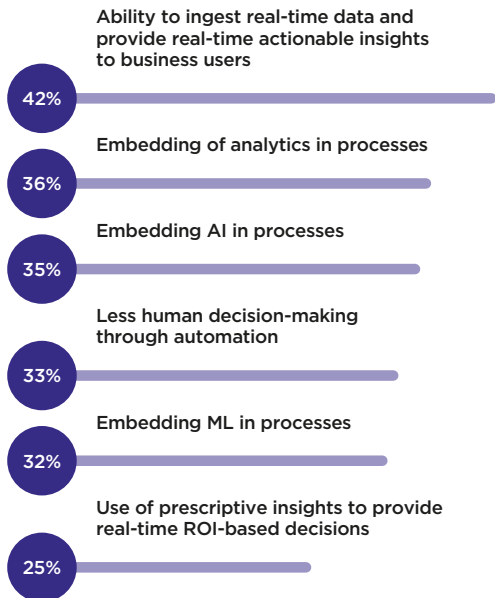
Ability to ingest real-time data and provide real-time actionable insights to business users

42%

Embedding of analytics in processes

36%

Embedding AI in processes

35%

Less human decision-making through automation

33%

Embedding ML in processes

32%

Use of prescriptive insights to provide real-time ROI-based decisions

25%